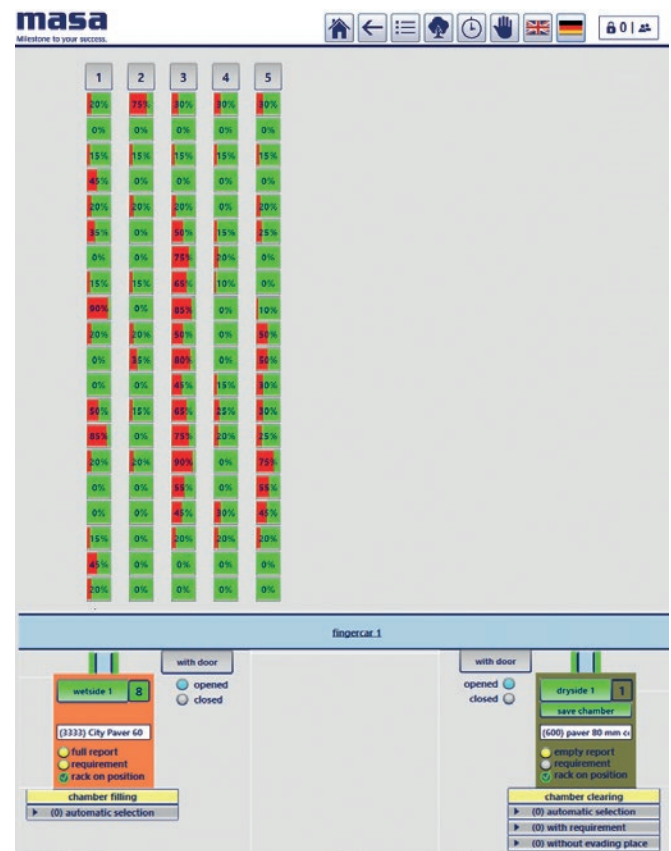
masa
Milestone to your success.

0 |

| 1 | 2 | 3 | 4 | 5 |
|---|---|---|---|---|
| 20% | 75% | 30% | 30% | 30% |
| 0% | 0% | 0% | 0% | 0% |
| 15% | 15% | 15% | 15% | 15% |
| 45% | 0% | 0% | 0% | 0% |
| 20% | 20% | 20% | 0% | 20% |
| 35% | 0% | 50% | 15% | 25% |
| 0% | 0% | 75% | 20% | 0% |
| 15% | 15% | 65% | 10% | 0% |
| 90% | 0% | 85% | 0% | 10% |
| 20% | 20% | 50% | 0% | 50% |
| 0% | 35% | 80% | 0% | 50% |
| 0% | 0% | 45% | 15% | 30% |
| 50% | 15% | 65% | 25% | 30% |
| 85% | 0% | 75% | 20% | 25% |
| 20% | 20% | 90% | 0% | 75% |
| 0% | 0% | 55% | 0% | 55% |
| 0% | 0% | 45% | 30% | 45% |
| 15% | 0% | 20% | 20% | 20% |
| 45% | 0% | 0% | 0% | 0% |
| 20% | 0% | 0% | 0% | 0% |

fingercar 1

with door
opened
closed

wetside 1 8
(3333) City Paver 60
full report
requirement
rack on position
chamber filling
(0) automatic selection

with door
opened
closed

dryside 1 1
save chamber
(600) paver 80 mm c
empty report
requirement
rack on position
chamber clearing
(0) automatic selection
(0) with requirement
(0) without evading place